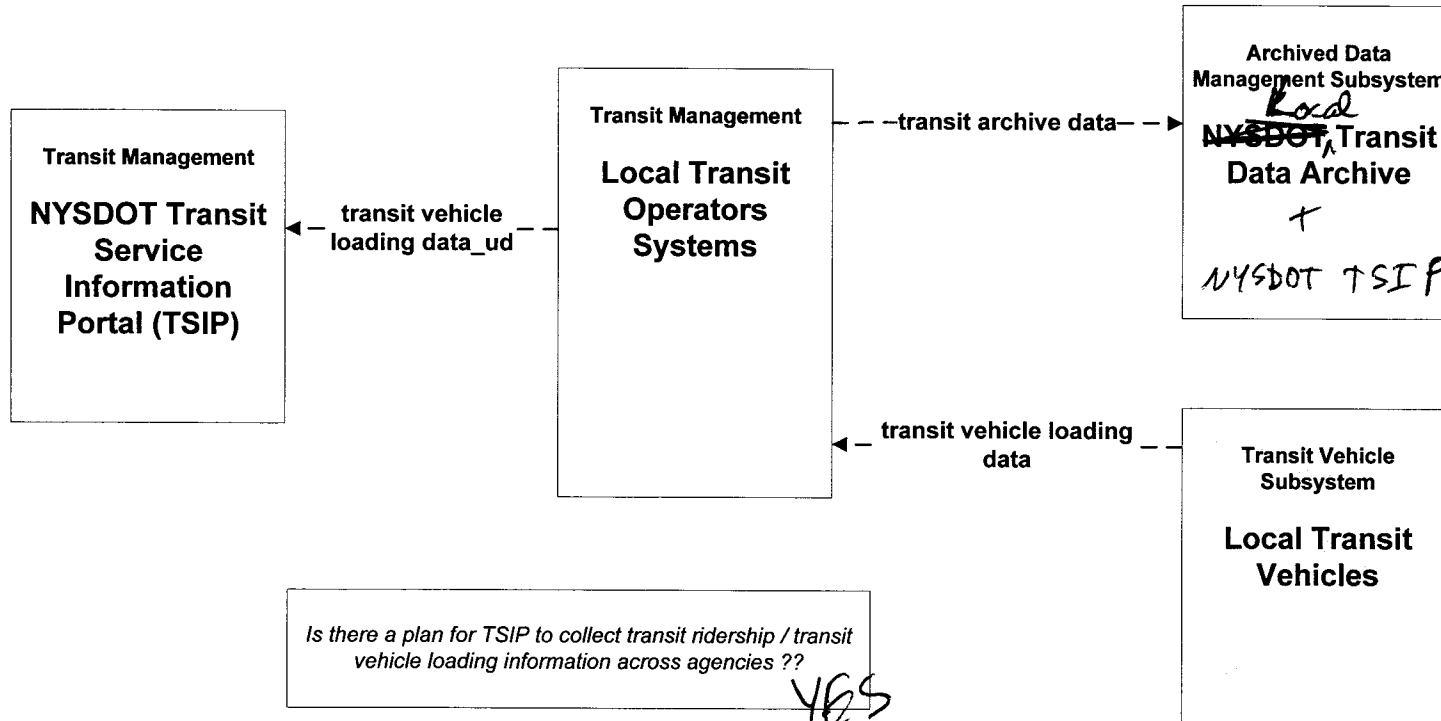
Transit Management

NYSDOT Transit Service Information Portal (TSIP)

transit vehicle loading data_ud

Transit Management

Local Transit Operators Systems

transit archive data

Archived Data Management Subsystem

Local

~~NYSDOT~~ Transit Data Archive

+

NYSDOT TSIP

transit vehicle loading data

Transit Vehicle Subsystem

Local Transit Vehicles

Is there a plan for TSIP to collect transit ridership / transit vehicle loading information across agencies ??

YES